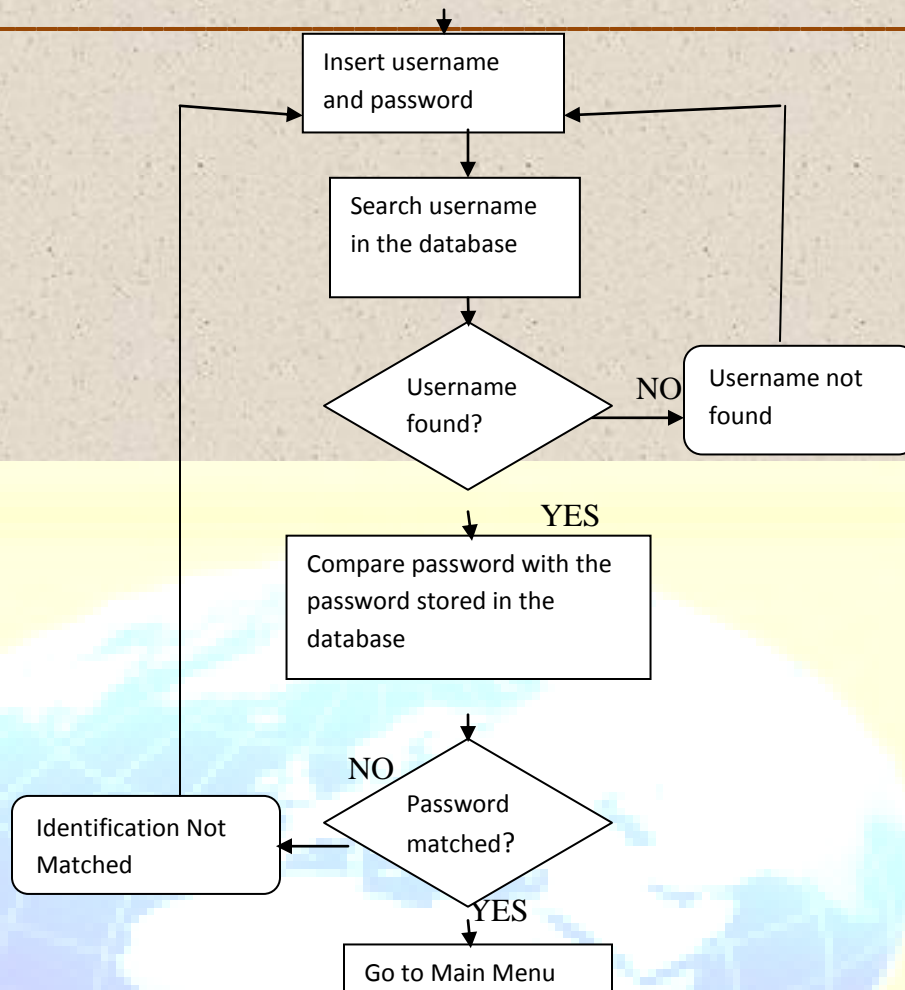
Insert username and password

Search username in the database

Username found?

NO

Username not found

YES

Compare password with the password stored in the database

NO

Password matched?

Identification Not Matched

YES

Go to Main Menu